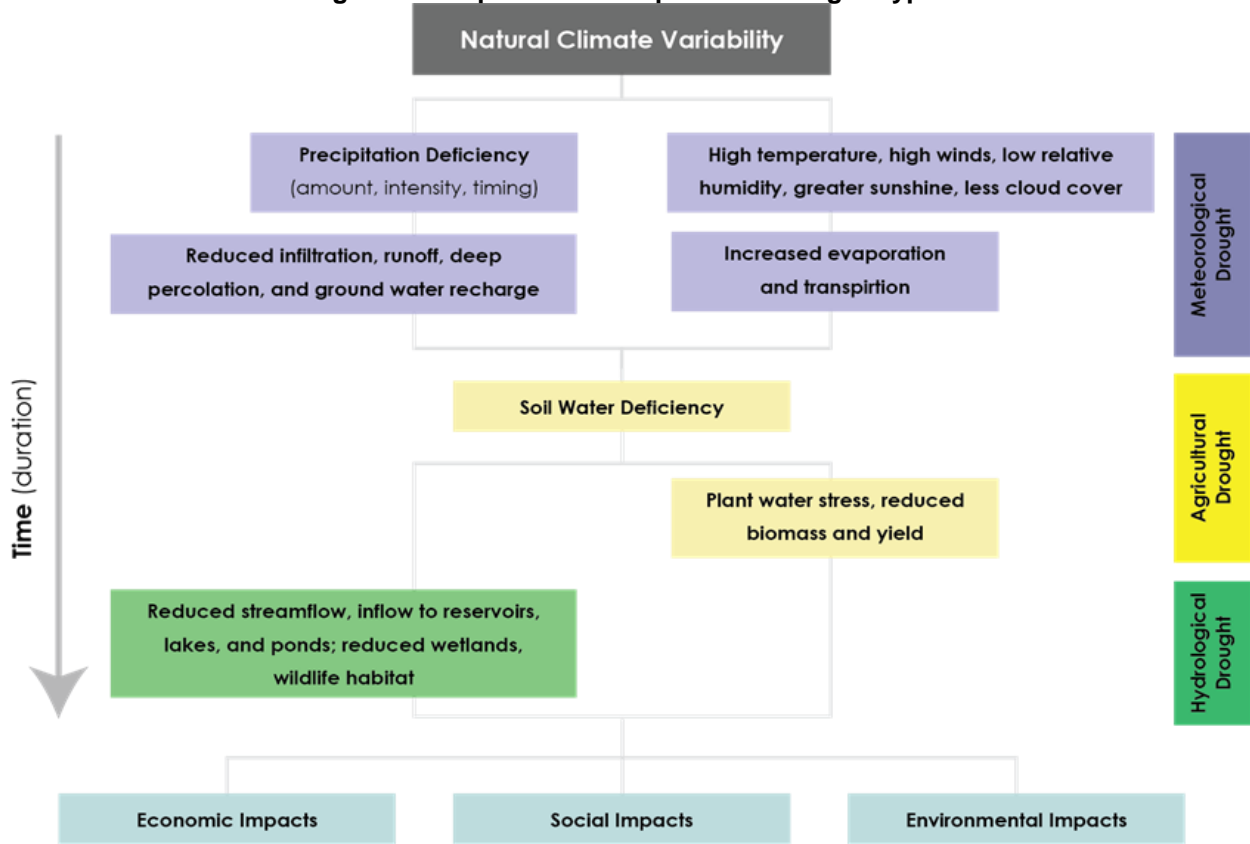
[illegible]

Natural Climate Variability

Precipitation Deficiency (amount, intensity, timing)

High temperature, high winds, low relative humidity, greater sunshine, less cloud cover

Meteorological Drought

Reduced infiltration, runoff, deep percolation, and ground water recharge

Increased evaporation and transpirtion

Time (duration)

Soil Water Deficiency

Agricultural Drought

Plant water stress, reduced biomass and yield

Reduced streamflow, inflow to reservoirs, lakes, and ponds; reduced wetlands, wildlife habitat

Hydrological Drought

Economic Impacts

Social Impacts

Environmental Impacts